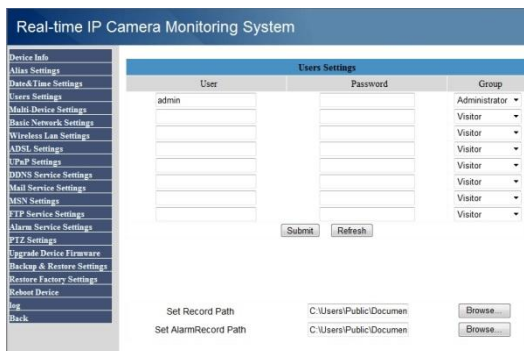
Real-time IP Camera Monitoring System

Device Info
Alias Settings
Date&Time Settings
Users Settings
Multi-Device Settings
Basic Network Settings
Wireless Lan Settings
ADSL Settings
UPnP Settings
DDNS Service Settings
Mail Service Settings
MSN Settings
FTP Service Settings
Alarm Service Settings
PTZ Settings
Upgrade Device Firmware
Backup & Restore Settings
Restore Factory Settings
Reboot Device
log
Back

Users Settings

| User | Password | Group |
|---|---|---|
| admin | | Administrator |
| | | Visitor |
| | | Visitor |
| | | Visitor |
| | | Visitor |
| | | Visitor |
| | | Visitor |
| | | Visitor |

Submit Refresh

Set Record Path C:\Users\Public\Documen Browse...
Set AlarmRecord Path C:\Users\Public\Documen Browse...